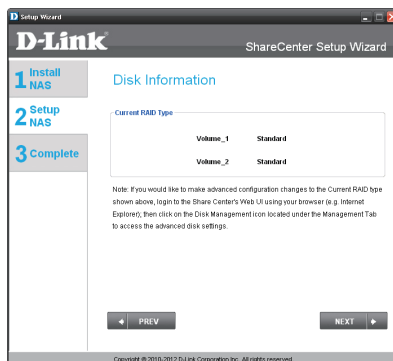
Setup Wizard

D-Link

ShareCenter Setup Wizard

1 Install NAS

2 Setup NAS

3 Complete

Disk Information

Current RAID Type

| Volume_1 | Standard |
|---|---|
| Volume_2 | Standard |

Note: If you would like to make advanced configuration changes to the Current RAID type shown above, login to the Share Center's Web UI using your browser (e.g. Internet Explorer), then click on the Disk Management icon located under the Management Tab to access the advanced disk settings.

PREV

NEXT

Copyright © 2010-2012 D-Link Corporation Inc. All rights reserved.